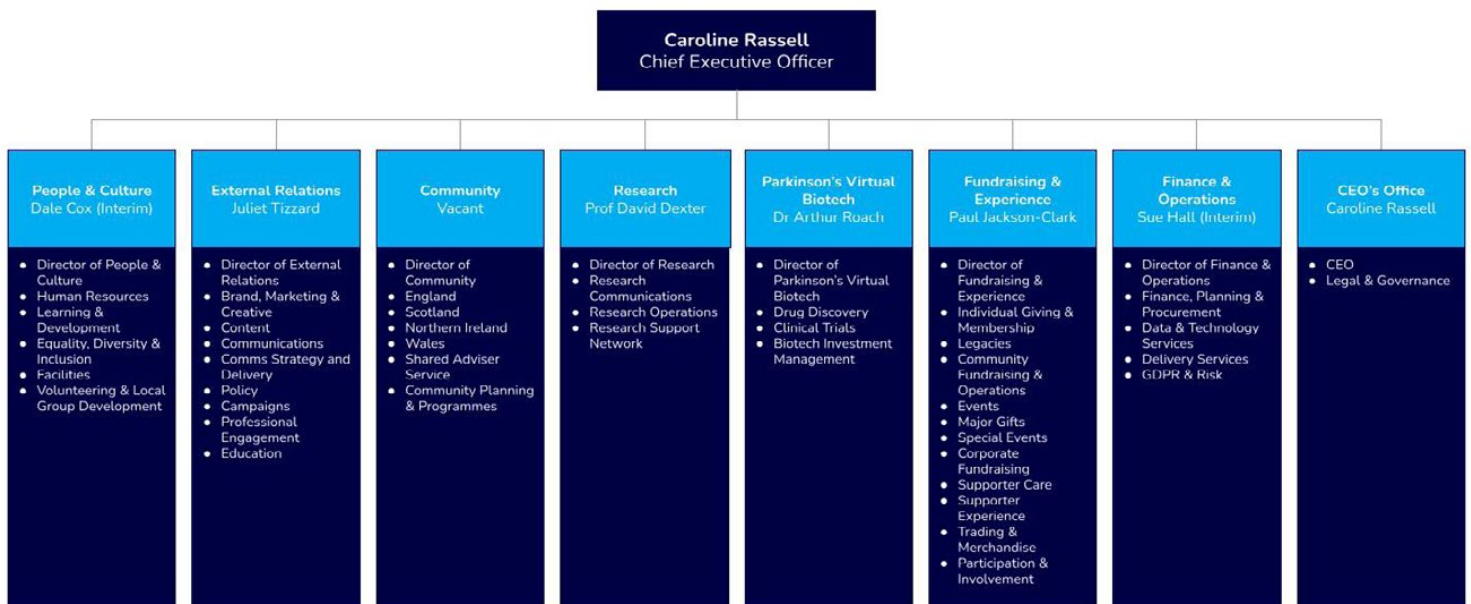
Caroline Rassell
Chief Executive Officer

People & Culture
Dale Cox (Interim)

- Director of People & Culture
- Human Resources
- Learning & Development
- Equality, Diversity & Inclusion
- Facilities
- Volunteering & Local Group Development

External Relations
Juliet Tizzard

- Director of External Relations
- Brand, Marketing & Creative
- Content
- Communications
- Comms Strategy and Delivery
- Policy
- Campaigns
- Professional Engagement
- Education

Community
Vacant

- Director of Community
- England
- Scotland
- Northern Ireland
- Wales
- Shared Adviser Service
- Community Planning & Programmes

Research
Prof David Dexter

- Director of Research
- Research Communications
- Research Operations
- Research Support Network

Parkinson's Virtual Biotech
Dr Arthur Roach

- Director of Parkinson's Virtual Biotech
- Drug Discovery
- Clinical Trials
- Biotech Investment Management

Fundraising & Experience
Paul Jackson-Clark

- Director of Fundraising & Experience
- Individual Giving & Membership
- Legacies
- Community Fundraising & Operations
- Events
- Major Gifts
- Special Events
- Corporate Fundraising
- Supporter Care
- Supporter Experience
- Trading & Merchandise
- Participation & Involvement

Finance & Operations
Sue Hall (Interim)

- Director of Finance & Operations
- Finance, Planning & Procurement
- Data & Technology Services
- Delivery Services
- GDPR & Risk

CEO's Office
Caroline Rassell

- CEO
- Legal & Governance